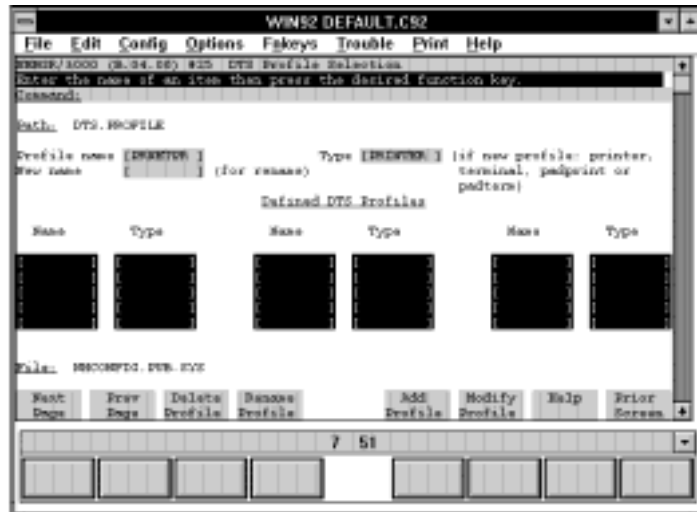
WIN92 DEFAULT.C92

File Edit Config Options Fkeys Trouble Print Help

NMMGR/3000 (B.04.00) #35 DTS Profile Selection
Enter the name of an item then press the desired function key.
Command:

Path: DTS.PROFILE

Profile name [PRINTER ] Type [PRINTER ] (if new profile: printer, terminal, padprint or padterm)
New name [ ] (for rename)

Defined DTS Profiles

Name Type Name Type Name Type

File: NMCONFIG.PUB.SYS

Next Page
Prev Page
Delete Profile
Rename Profile
Add Profile
Modify Profile
Help
Prior Screen

7 51